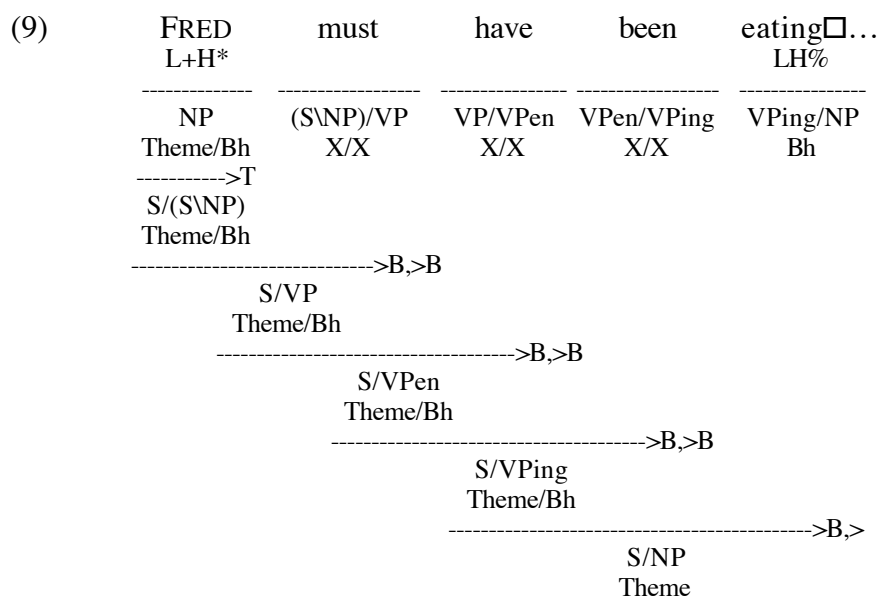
(9) FRED must have been eating□…
L+H* LH%

NP (S\NP)/VP VP/VPen VPen/VPing VPing/NP
Theme/Bh X/X X/X X/X Bh

>T
S/(S\NP)
Theme/Bh

>B,>B
S/VP
Theme/Bh

>B,>B
S/VPen
Theme/Bh

>B,>B
S/VPing
Theme/Bh

>B,>
S/NP
Theme